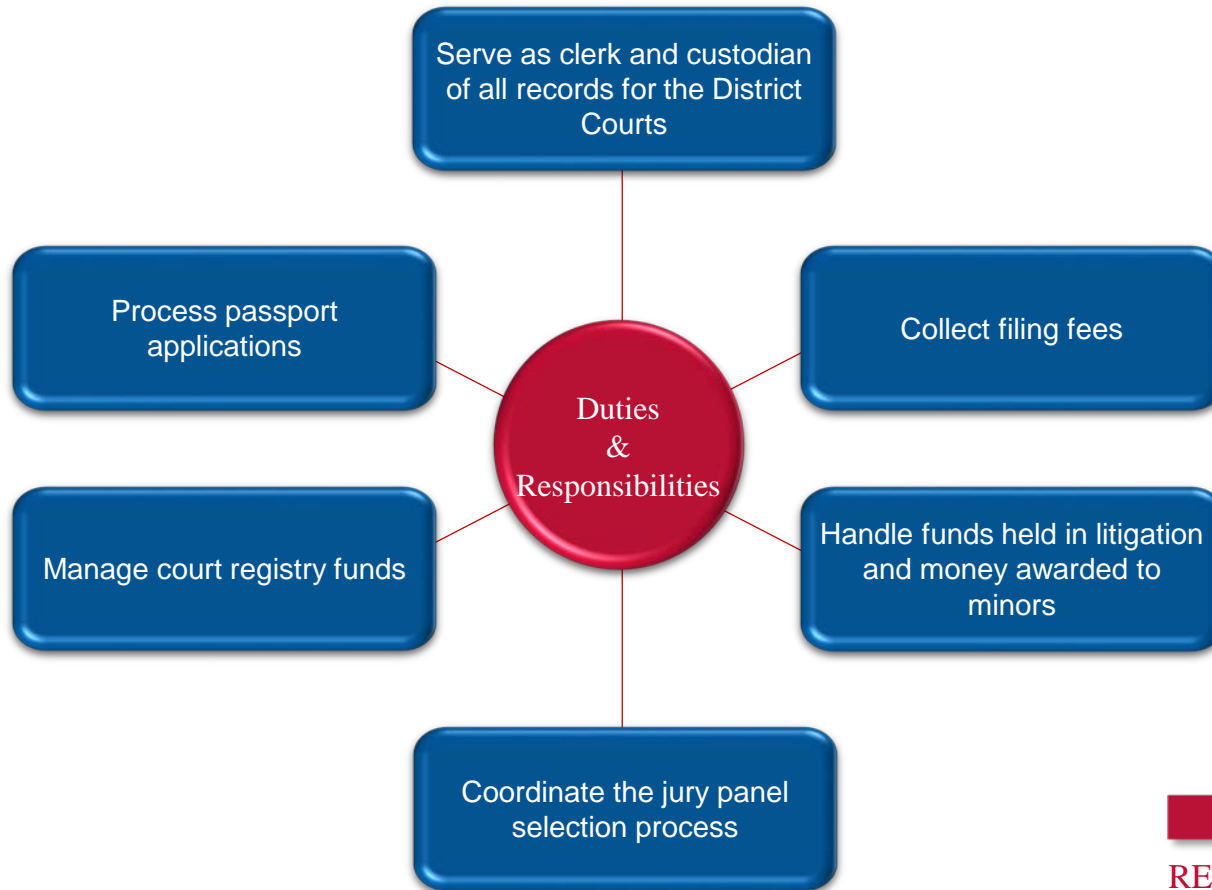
Serve as clerk and custodian of all records for the District Courts

Process passport applications

Collect filing fees

Duties
&
Responsibilities

Manage court registry funds

Handle funds held in litigation and money awarded to minors

Coordinate the jury panel selection process

RE